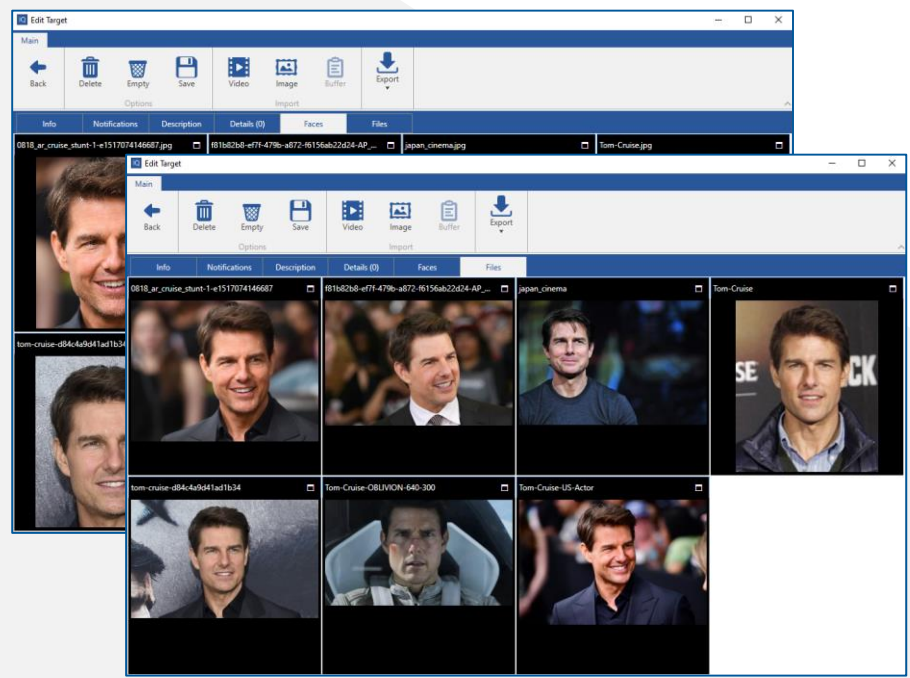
IQ Edit Target

Main

Back

Delete

Empty

Save

Options

Video

Image

Buffer

Import

Export

Info

Notifications

Description

Details (0)

Faces

Files

0818_ar_cruise_stunt-1-e1517074146687.jpg

f81b82b8-ef7f-479b-a872-f6156ab22d24-AP_...

japan_cinema.jpg

Tom-Cruise.jpg

tom-cruise-d84c4a9d41ad1b34

IQ Edit Target

Main

Back

Delete

Empty

Save

Options

Video

Image

Buffer

Import

Export

Info

Notifications

Description

Details (0)

Faces

Files

0818_ar_cruise_stunt-1-e1517074146687

f81b82b8-ef7f-479b-a872-f6156ab22d24-AP_...

japan_cinema

Tom-Cruise

tom-cruise-d84c4a9d41ad1b34

Tom-Cruise-OBLIVION-640-300

Tom-Cruise-US-Actor